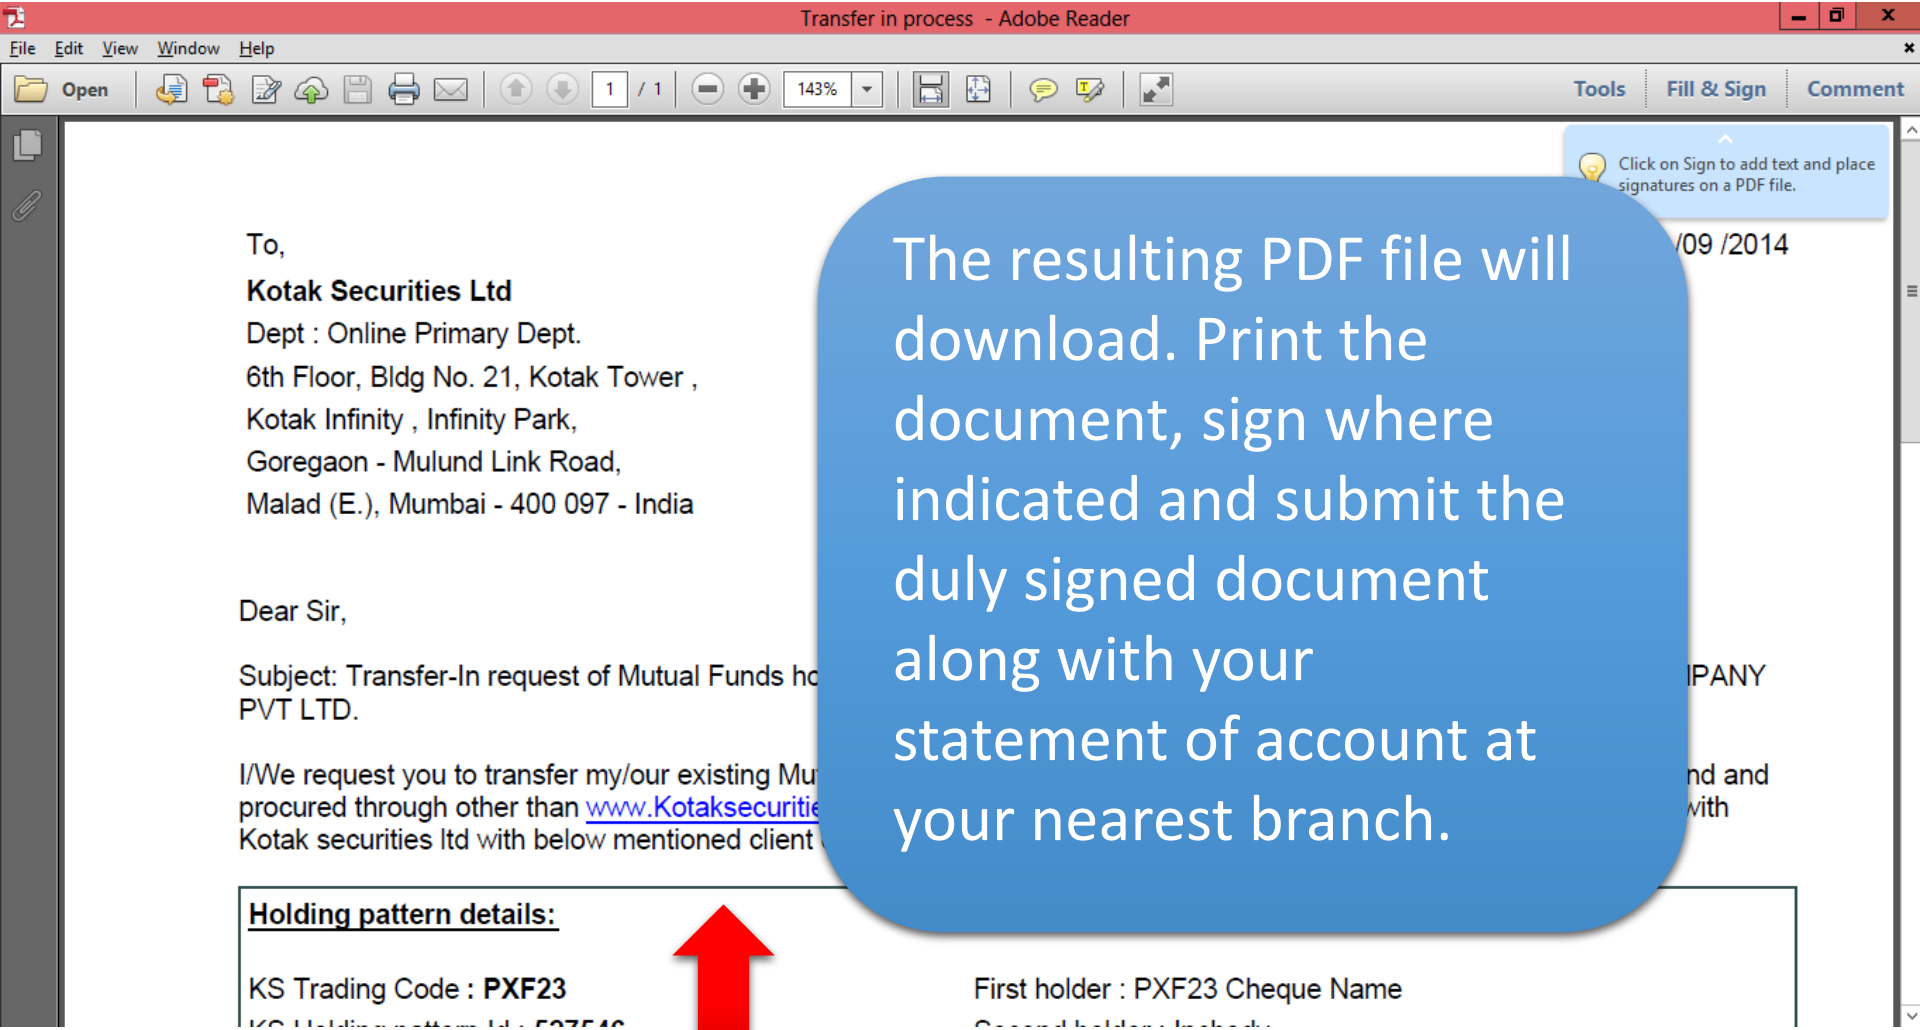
Transfer in process - Adobe Reader

File Edit View Window Help

Open 1 / 1 143% Tools Fill & Sign Comment

Click on Sign to add text and place signatures on a PDF file.

To,

Kotak Securities Ltd

Dept : Online Primary Dept.

6th Floor, Bldg No. 21, Kotak Tower ,

Kotak Infinity , Infinity Park,

Goregaon - Mulund Link Road,

Malad (E.), Mumbai - 400 097 - India

/09 /2014

Dear Sir,

Subject: Transfer-In request of Mutual Funds ho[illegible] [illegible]IPANY PVT LTD.

I/We request you to transfer my/our existing Mu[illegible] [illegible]nd and procured through other than www.Kotaksecuritie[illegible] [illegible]with Kotak securities ltd with below mentioned client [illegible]

The resulting PDF file will download. Print the document, sign where indicated and submit the duly signed document along with your statement of account at your nearest branch.

Holding pattern details:

KS Trading Code : PXF23

First holder : PXF23 Cheque Name

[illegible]